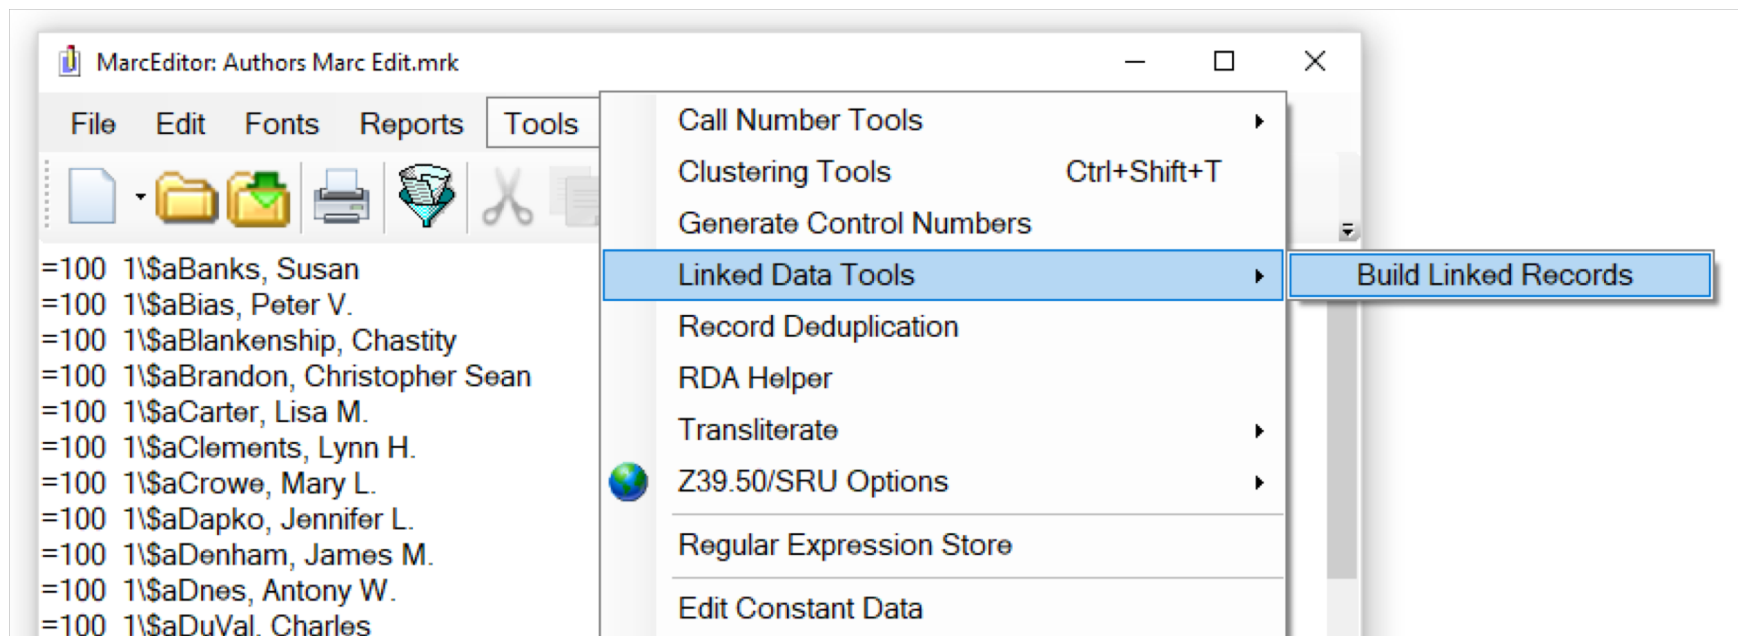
MarcEditor: Authors Marc Edit.mrk

File Edit Fonts Reports Tools

=100 1\$aBanks, Susan
=100 1\$aBias, Peter V.
=100 1\$aBlankenship, Chastity
=100 1\$aBrandon, Christopher Sean
=100 1\$aCarter, Lisa M.
=100 1\$aClements, Lynn H.
=100 1\$aCrowe, Mary L.
=100 1\$aDapko, Jennifer L.
=100 1\$aDenham, James M.
=100 1\$aDnes, Antony W.
=100 1\$aDuVal, Charles

Call Number Tools
Clustering Tools Ctrl+Shift+T
Generate Control Numbers
Linked Data Tools
Record Deduplication
RDA Helper
Transliterate
Z39.50/SRU Options
Regular Expression Store
Edit Constant Data

Build Linked Records